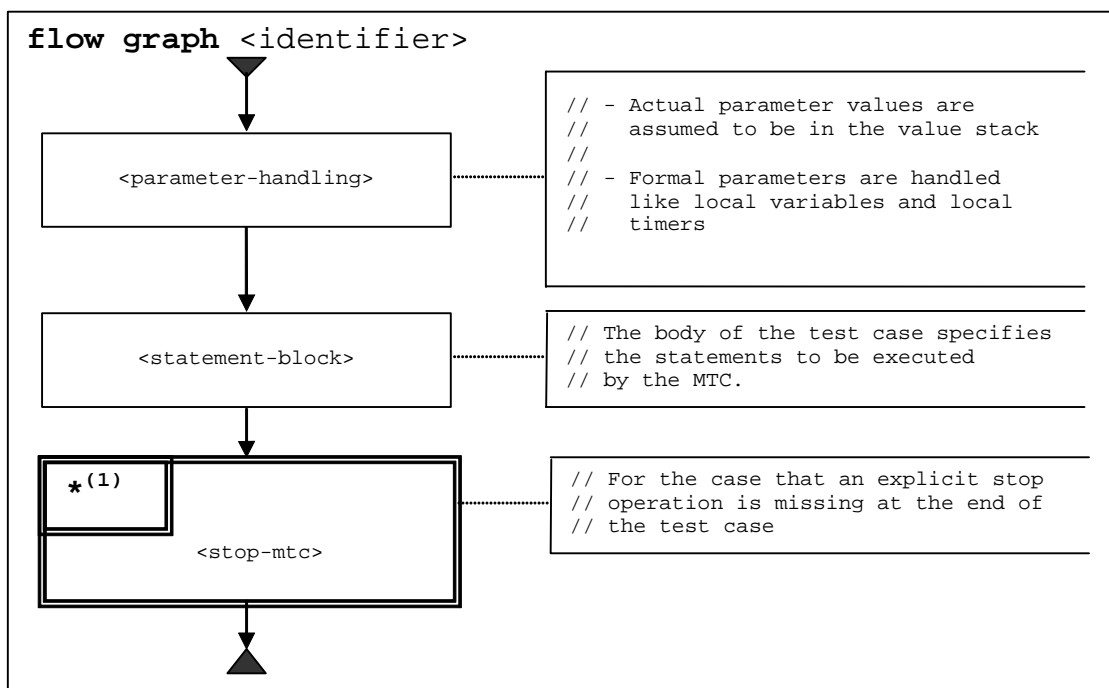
**flow graph** <identifier>

<parameter-handling>

// - Actual parameter values are
//   assumed to be in the value stack
//
// - Formal parameters are handled
//   like local variables and local
//   timers

<statement-block>

// The body of the test case specifies
// the statements to be executed
// by the MTC.

$*^{(1)}$

<stop-mtc>

// For the case that an explicit stop
// operation is missing at the end of
// the test case